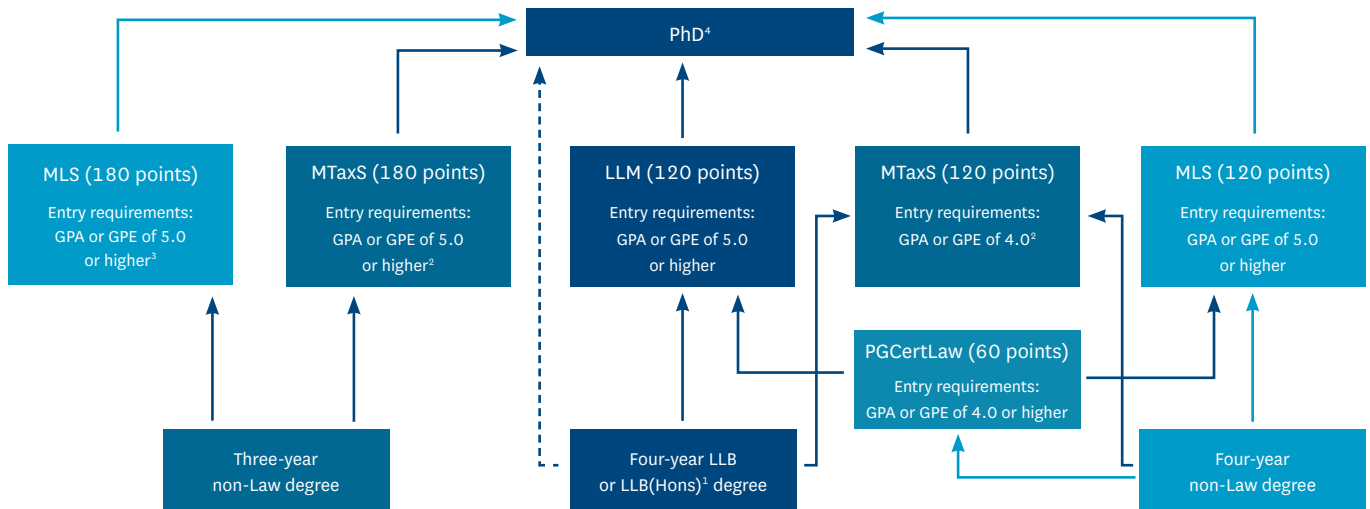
PhD$^4$

MLS (180 points)
Entry requirements: GPA or GPE of 5.0 or higher$^3$

MTaxS (180 points)
Entry requirements: GPA or GPE of 5.0 or higher$^2$

LLM (120 points)
Entry requirements: GPA or GPE of 5.0 or higher

MTaxS (120 points)
Entry requirements: GPA or GPE of 4.0$^2$

MLS (120 points)
Entry requirements: GPA or GPE of 5.0 or higher

PGCertLaw (60 points)
Entry requirements: GPA or GPE of 4.0 or higher

Three-year non-Law degree

Four-year LLB or LLB(Hons)$^1$ degree

Four-year non-Law degree